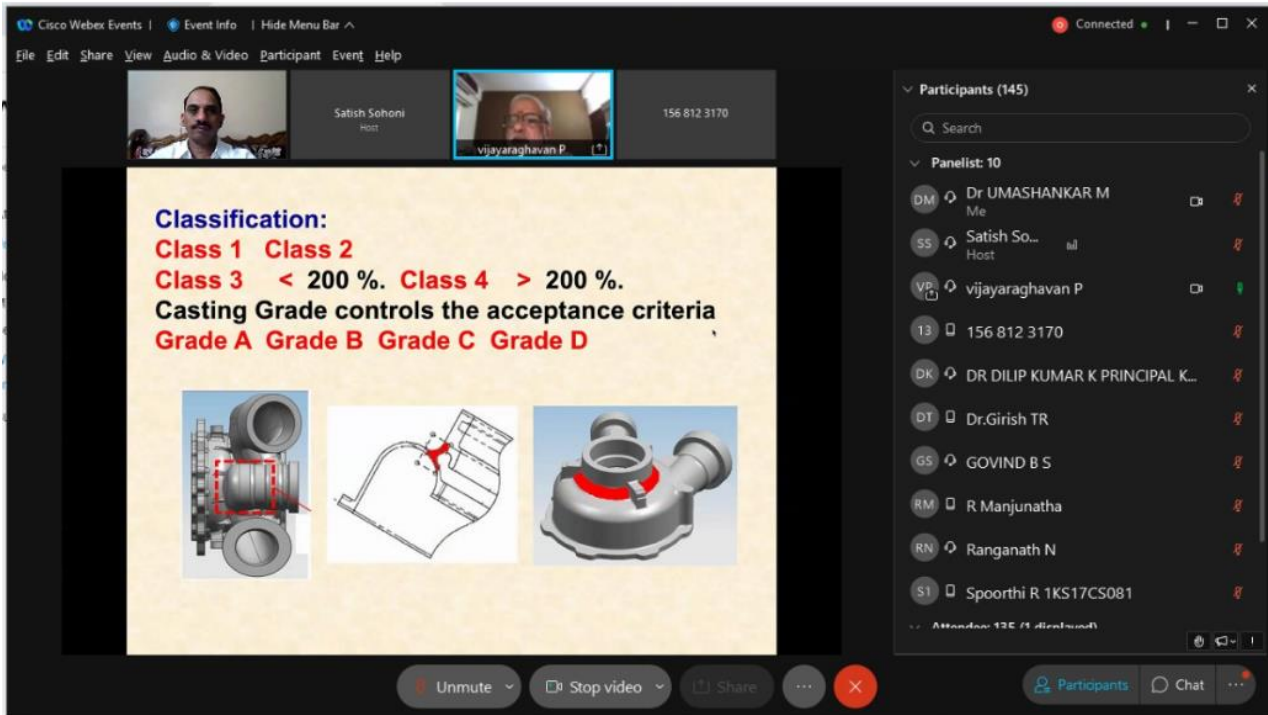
Cisco Webex Events | Event Info | Hide Menu Bar ^

Connected

File Edit Share View Audio & Video Participant Event Help

Satish Sohoni
Host

vijayaraghavan P

156 812 3170

Classification:
Class 1 Class 2
Class 3 < 200 %. Class 4 > 200 %.
Casting Grade controls the acceptance criteria
Grade A Grade B Grade C Grade D

Participants (145)

Search

Panelist: 10

DM Dr UMASHANKAR M
Me

SS Satish So...
Host

VP vijayaraghavan P

13 156 812 3170

DK DR DILIP KUMAR K PRINCIPAL K...

DT Dr.Girish TR

GS GOVIND B S

RM R Manjunatha

RN Ranganath N

S1 Spoorthi R 1KS17CS081

Attendee: 135 (1 displayed)

Unmute

Stop video

Share

Participants

Chat